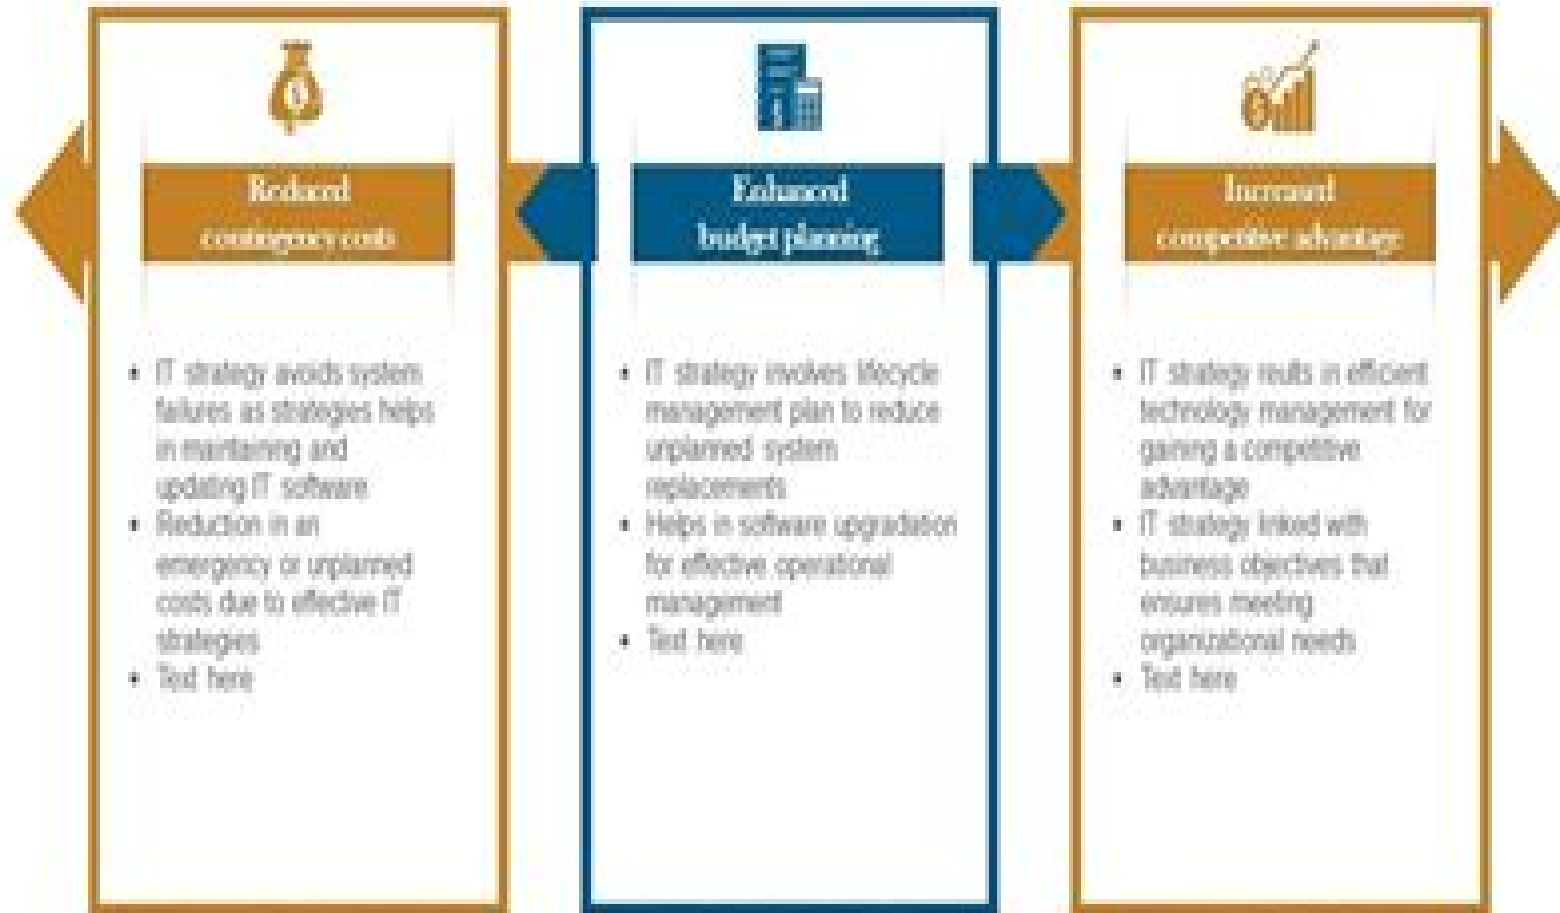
Reduced contingency costs

• IT strategy avoids system failures as strategies helps in maintaining and updating IT software
• Reduction in an emergency or unplanned costs due to effective IT strategies
• Text here

Enhanced budget planning

• IT strategy involves lifecycle management plan to reduce unplanned system replacements
• Helps in software upgradation for effective operational management
• Text here

Increased competitive advantage

• IT strategy results in efficient technology management for gaining a competitive advantage
• IT strategy linked with business objectives that ensures meeting organizational needs
• Text here